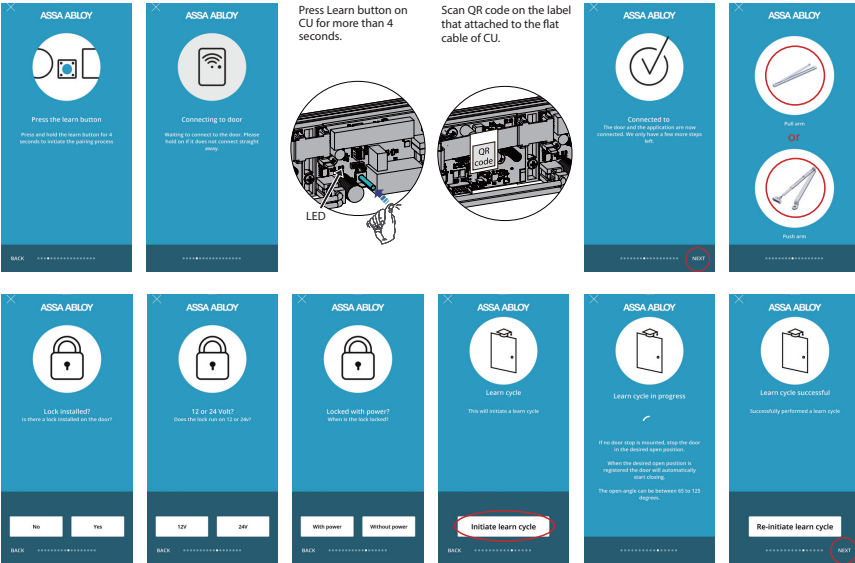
ASSA ABLOY

Press the learn button

Press and hold the learn button for 4 seconds to initiate the pairing process

BACK

ASSA ABLOY

Connecting to door

Waiting to connect to the door. Please hold on if it does not connect straight away.

Press Learn button on CU for more than 4 seconds.

LED

Scan QR code on the label that attached to the flat cable of CU.

QR code

ASSA ABLOY

Connected to

The door and the application are now connected. We only have a few more steps left.

NEXT

ASSA ABLOY

Pull arm

or

Push arm

ASSA ABLOY

Lock installed?

Is there a lock installed on the door?

No

Yes

BACK

ASSA ABLOY

12 or 24 Volt?

Does the lock run on 12 or 24v?

12V

24V

BACK

ASSA ABLOY

Locked with power?

When is the lock locked?

With power

Without power

BACK

ASSA ABLOY

Learn cycle

This will initiate a learn cycle

Initiate learn cycle

BACK

ASSA ABLOY

Learn cycle in progress

If no door stop is mounted, stop the door in the desired open position.

When the desired open position is registered the door will automatically start closing.

The open-angle can be between 65 to 125 degrees.

ASSA ABLOY

Learn cycle successful

Successfully performed a learn cycle

Re-initiate learn cycle

NEXT